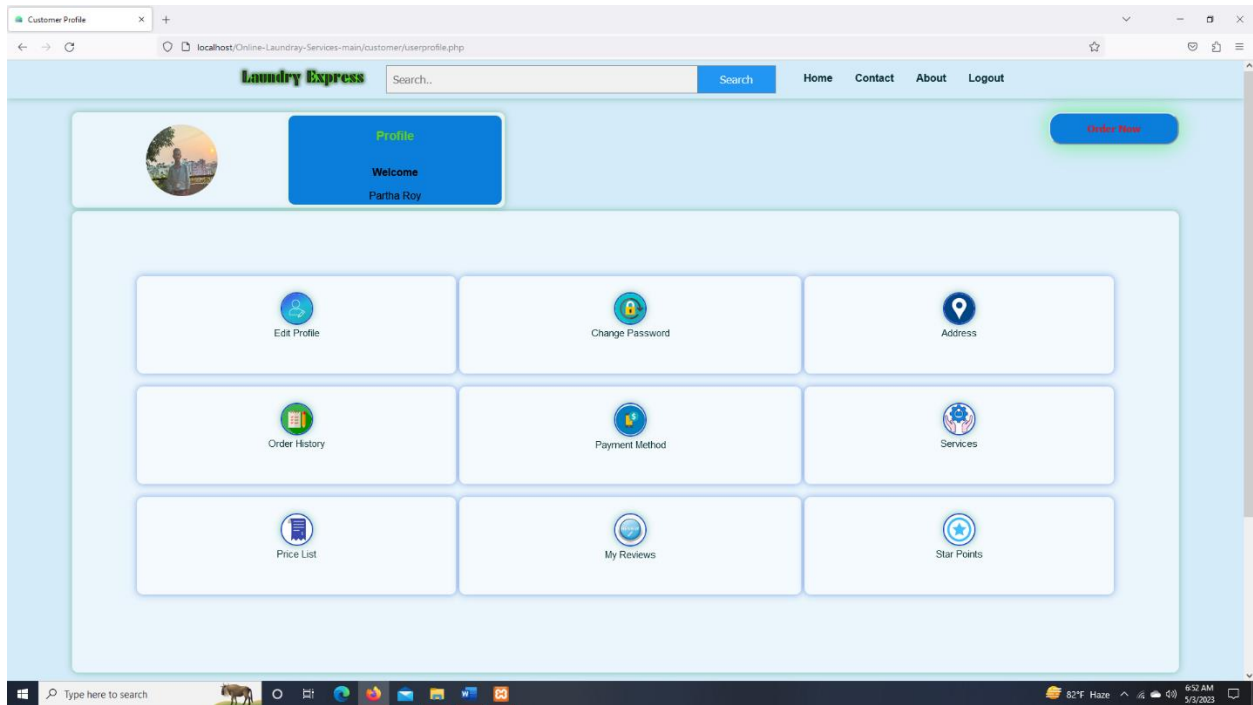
Customer Profile

localhost/Online-Laundray-Services-main/customer/userprofile.php

Laundry Express

Search..

Search

Home Contact About Logout

Profile

Welcome

Partha Roy

Order Now

Edit Profile

Change Password

Address

Order History

Payment Method

Services

Price List

My Reviews

Star Points

Type here to search

82°F Haze

6:52 AM
5/3/2023